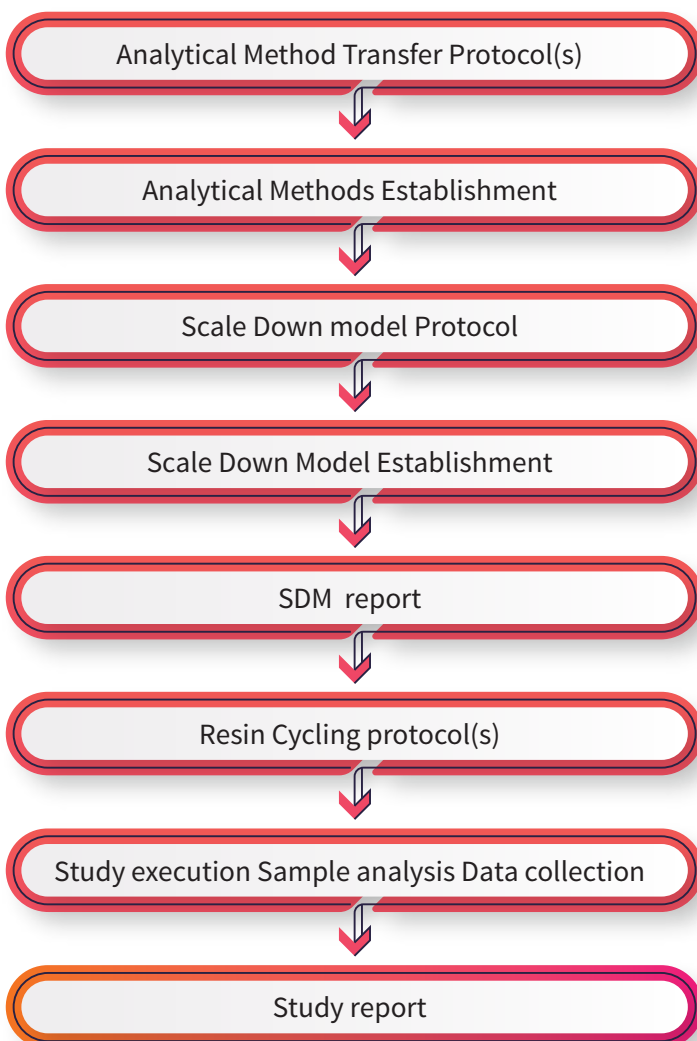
Analytical Method Transfer Protocol(s)

Analytical Methods Establishment

Scale Down model Protocol

Scale Down Model Establishment

SDM report

Resin Cycling protocol(s)

Study execution Sample analysis Data collection

Study report